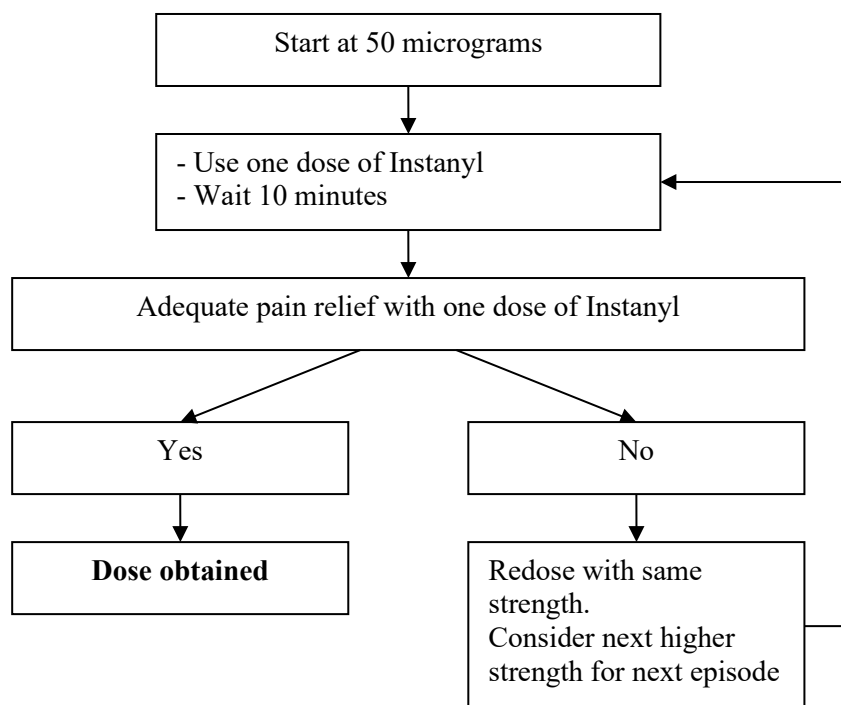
Start at 50 micrograms

- Use one dose of Instanyl
- Wait 10 minutes

Adequate pain relief with one dose of Instanyl

Yes

No

**Dose obtained**

Redose with same strength.
Consider next higher strength for next episode